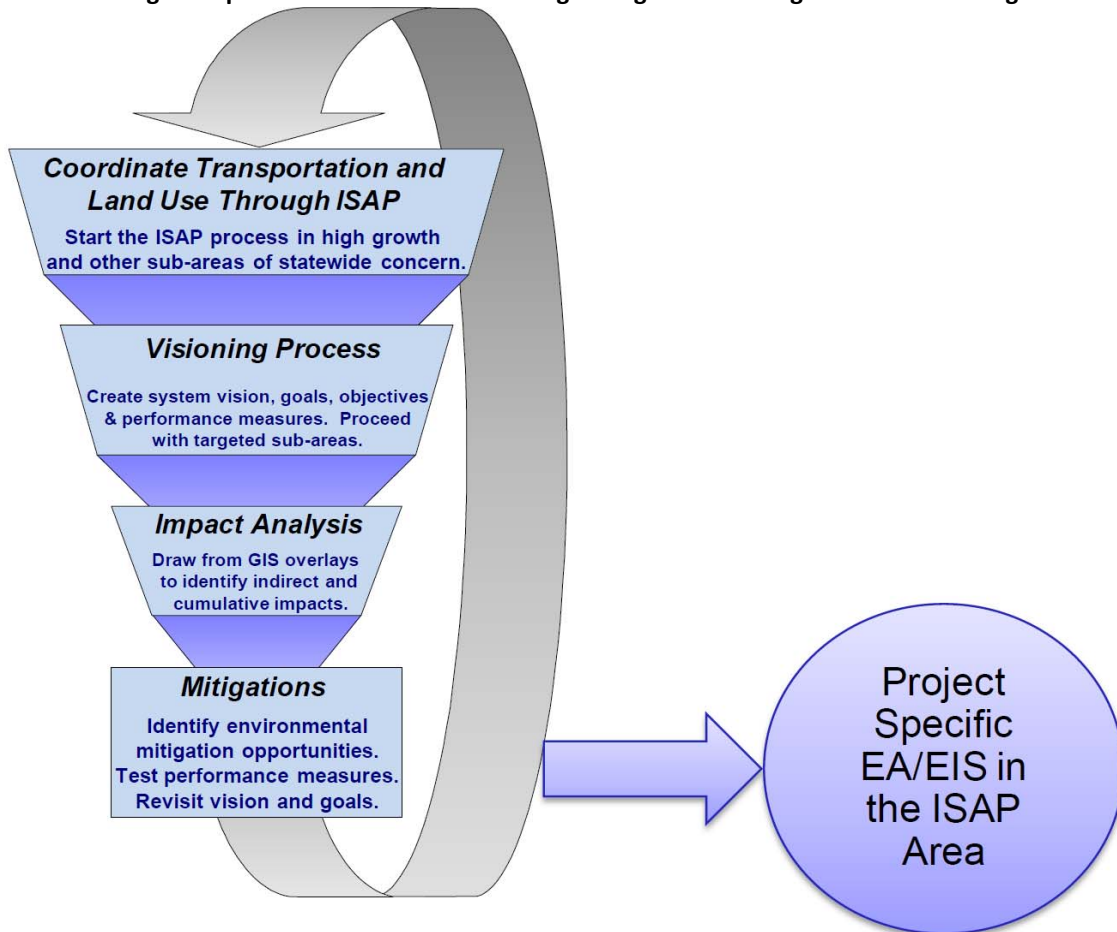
Coordinate Transportation and Land Use Through ISAP

Start the ISAP process in high growth and other sub-areas of statewide concern.

Visioning Process

Create system vision, goals, objectives & performance measures. Proceed with targeted sub-areas.

Impact Analysis

Draw from GIS overlays to identify indirect and cumulative impacts.

Mitigations

Identify environmental mitigation opportunities. Test performance measures. Revisit vision and goals.

Project Specific EA/EIS in the ISAP Area